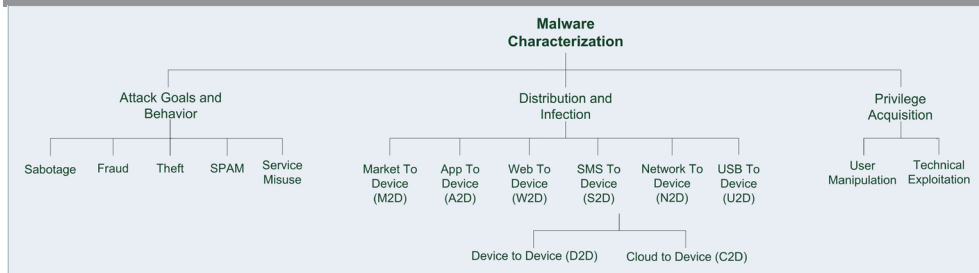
Malware Characterization

Attack Goals and Behavior

Sabotage

Fraud

Theft

SPAM

Service Misuse

Distribution and Infection

Market To Device (M2D)

App To Device (A2D)

Web To Device (W2D)

SMS To Device (S2D)

Network To Device (N2D)

USB To Device (U2D)

Device to Device (D2D)

Cloud to Device (C2D)

Privilege Acquisition

User Manipulation

Technical Exploitation